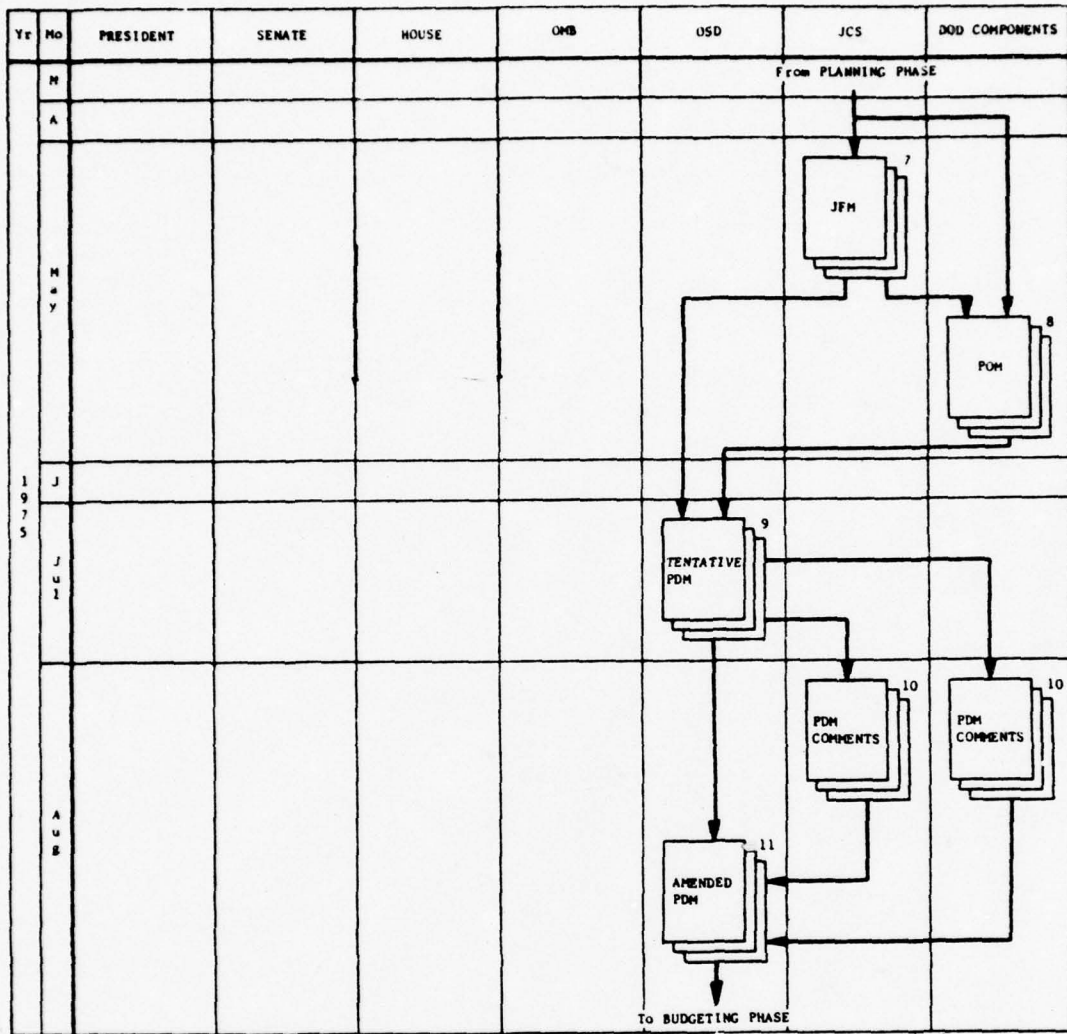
| Yr | Mo | PRESIDENT | SENATE | HOUSE | OMB | OSD | JCS | DOD COMPONENTS |
|---|---|---|---|---|---|---|---|---|

1975

M

A

May

J

Jul

Aug

From PLANNING PHASE

JFM 7

POM 8

TENTATIVE PDM 9

PDM COMMENTS 10

PDM COMMENTS 10

AMENDED PDM 11

To BUDGETING PHASE